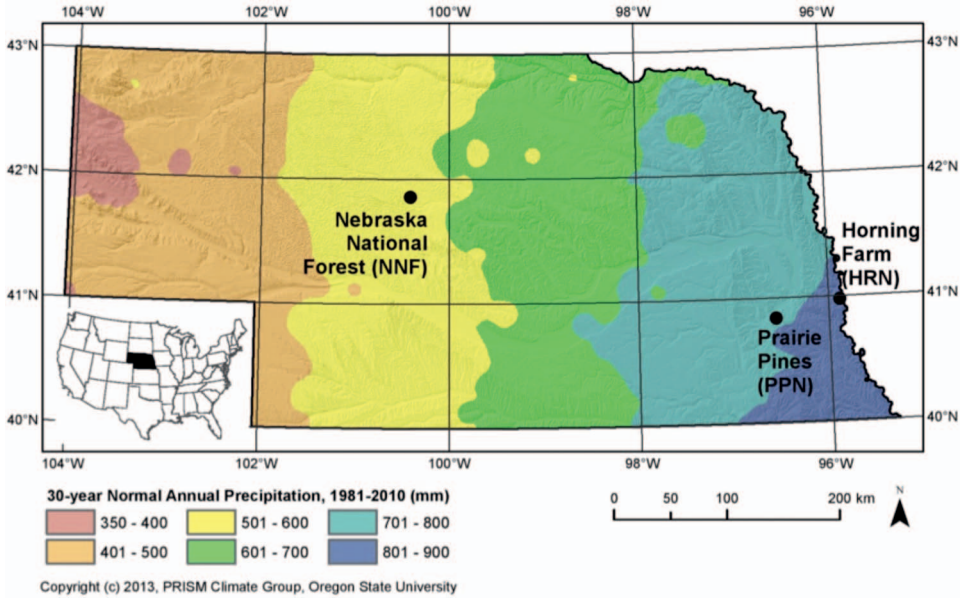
104°W
102°W
100°W
98°W
96°W

43°N
42°N
41°N
40°N

43°N
42°N
41°N
40°N

Nebraska National Forest (NNF)

Horning Farm (HRN)

Prairie Pines (PPN)

104°W
102°W
100°W
98°W
96°W

30-year Normal Annual Precipitation, 1981-2010 (mm)

| | | |
|---|---|---|
| 350 - 400 | 501 - 600 | 701 - 800 |
| 401 - 500 | 601 - 700 | 801 - 900 |

0 50 100 200 km

N

Copyright (c) 2013, PRISM Climate Group, Oregon State University